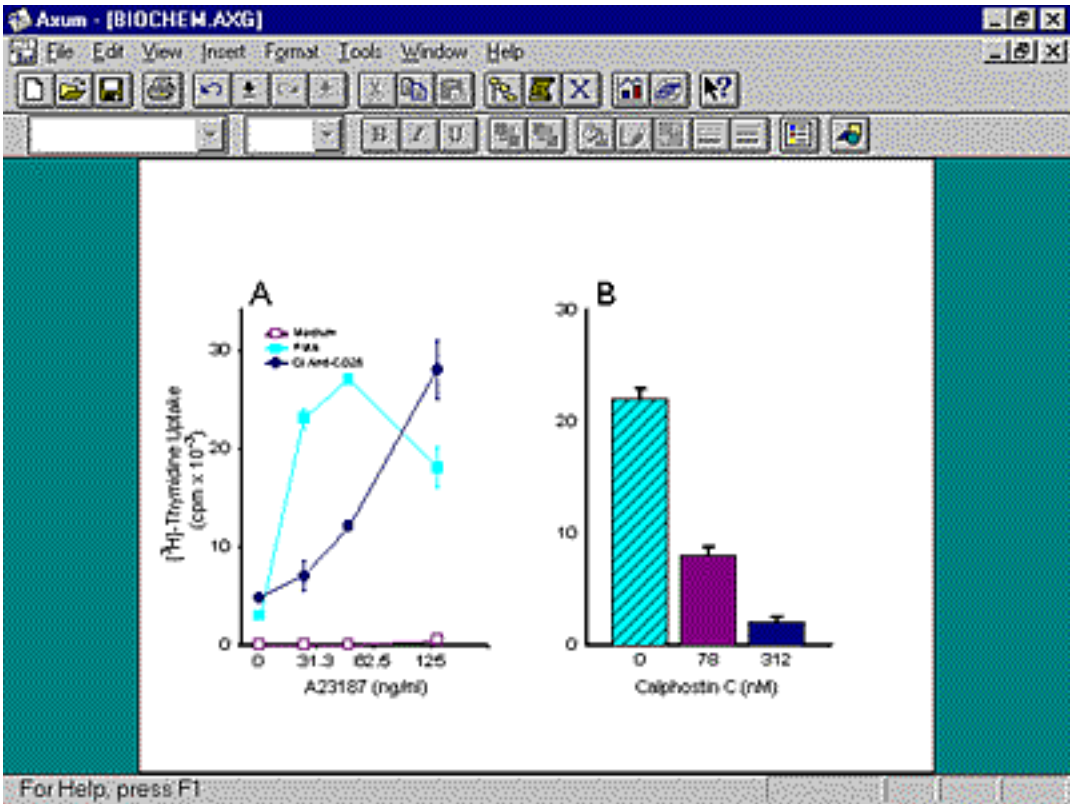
Axum - [BIOCHEM.AXG]

File Edit View Insert Format Tools Window Help

A

Medium
PMA
Ct Anti-C026

[$^3$H]-Thymidine Uptake (cpm x $10^{-3}$)

30
20
10
0

0 31.3 62.5 125

A23187 (ng/ml)

B

30
20
10
0

0 78 312

Calphostin C (nM)

For Help, press F1